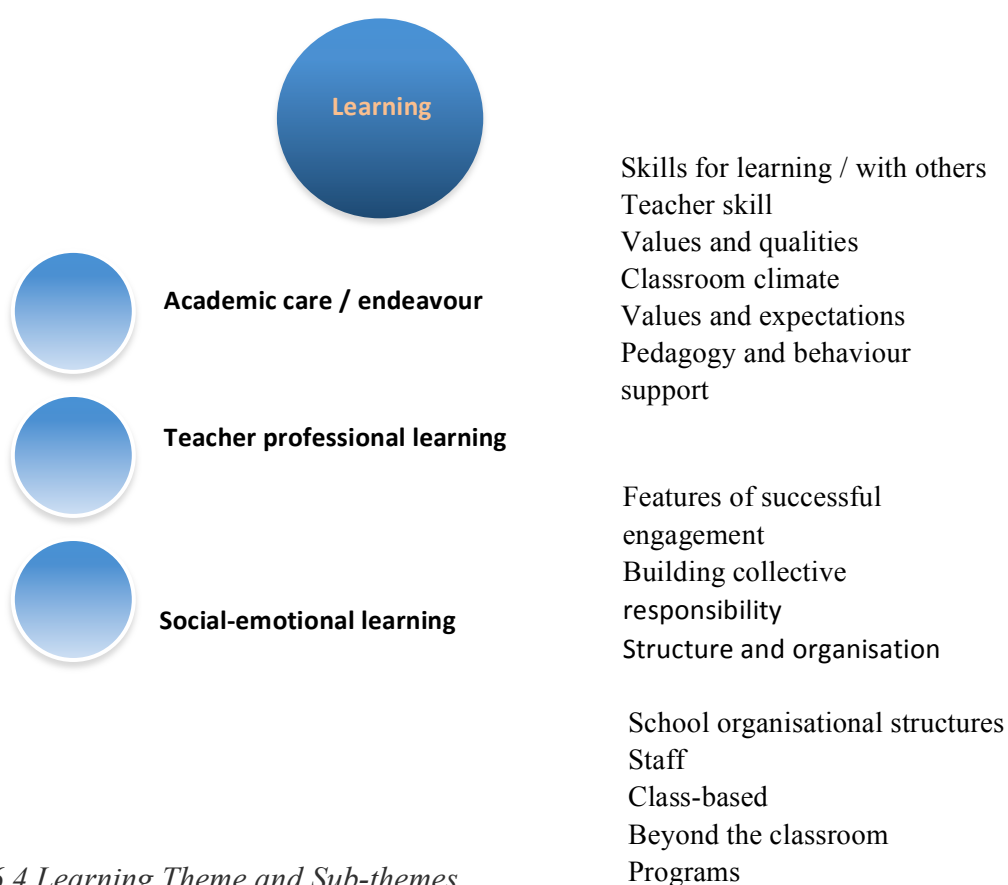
Learning

Academic care / endeavour

Teacher professional learning

Social-emotional learning

Skills for learning / with others
Teacher skill
Values and qualities
Classroom climate
Values and expectations
Pedagogy and behaviour support

Features of successful engagement
Building collective responsibility
Structure and organisation

School organisational structures
Staff
Class-based
Beyond the classroom
Programs

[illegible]6.4 Learning Theme and Sub-themes